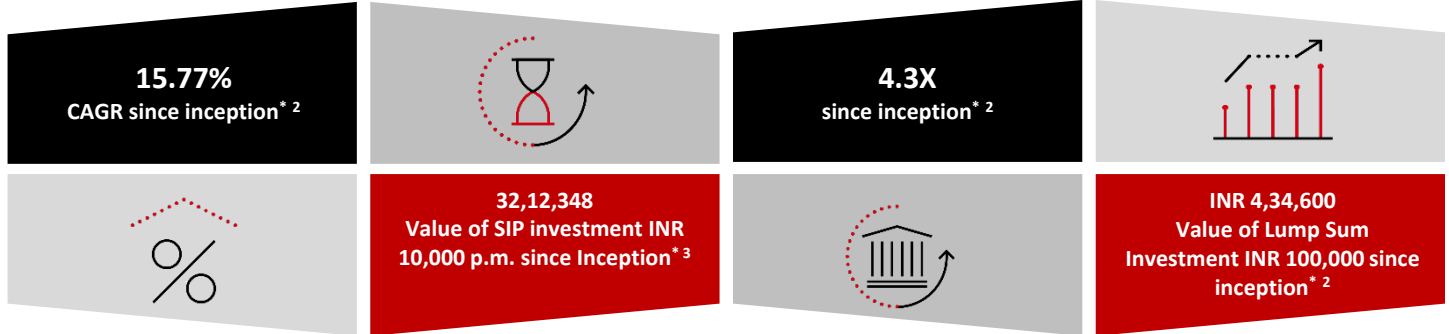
15.77%
CAGR since inception$^{*\ 2}$

4.3X
since inception$^{*\ 2}$

%

32,12,348
Value of SIP investment INR 10,000 p.m. since Inception$^{*\ 3}$

INR 4,34,600
Value of Lump Sum Investment INR 100,000 since inception$^{*\ 2}$